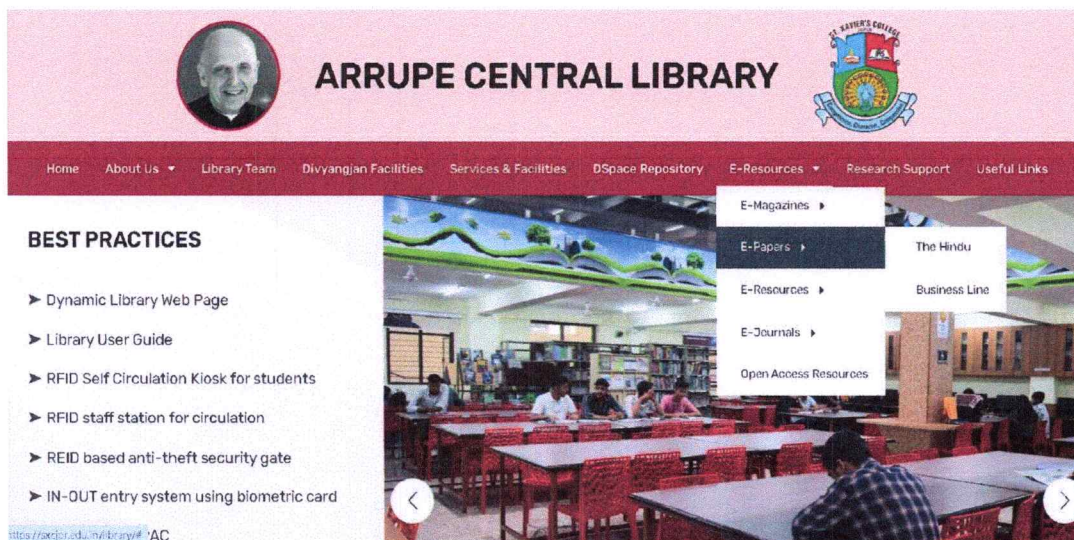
ARRUPE CENTRAL LIBRARY

ST. XAVIER'S COLLEGE

Home About Us ▾ Library Team Divyangjan Facilities Services & Facilities DSpace Repository E-Resources ▾ Research Support Useful Links

E-Magazines ▸
E-Papers ▸
E-Resources ▸
E-Journals ▸
Open Access Resources

The Hindu
Business Line

BEST PRACTICES

➤ Dynamic Library Web Page

➤ Library User Guide

➤ RFID Self Circulation Kiosk for students

➤ RFID staff station for circulation

➤ REID based anti-theft security gate

➤ IN-OUT entry system using biometric card

https://xavier.edu.in/library/# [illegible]AC